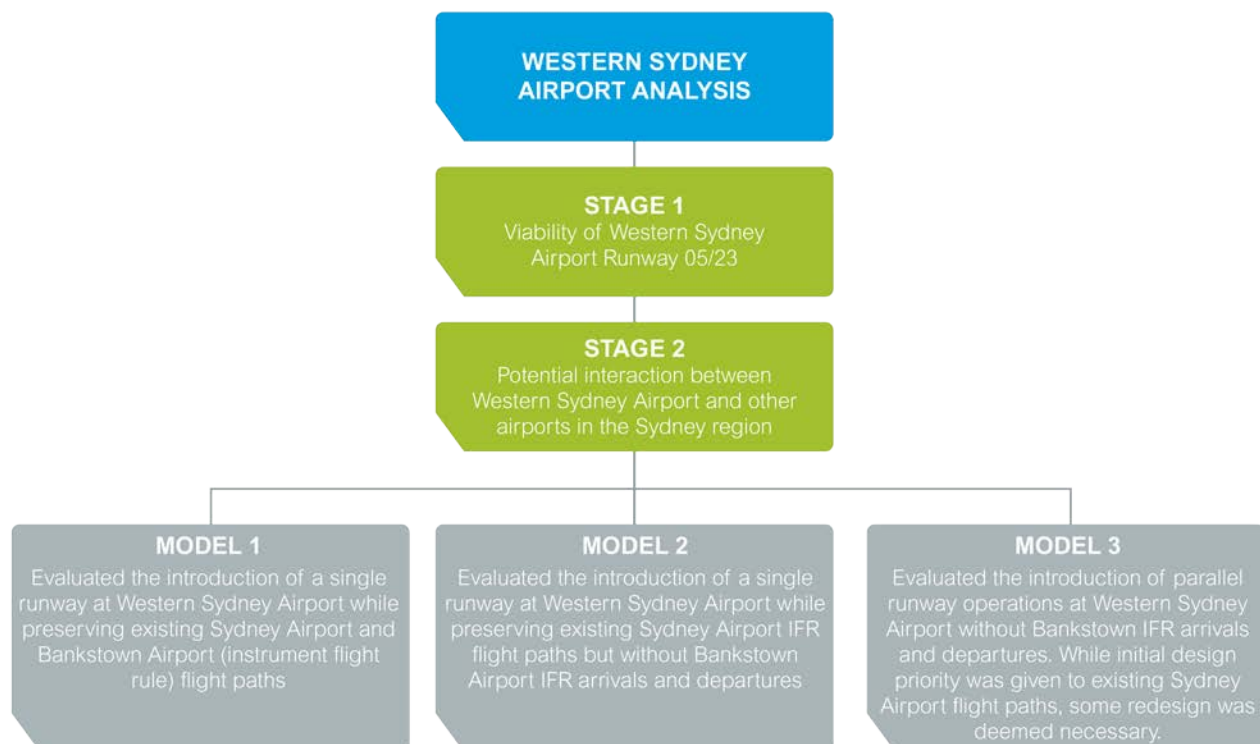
WESTERN SYDNEY AIRPORT ANALYSIS

STAGE 1
Viability of Western Sydney Airport Runway 05/23

STAGE 2
Potential interaction between Western Sydney Airport and other airports in the Sydney region

MODEL 1
Evaluated the introduction of a single runway at Western Sydney Airport while preserving existing Sydney Airport and Bankstown Airport (instrument flight rule) flight paths

MODEL 2
Evaluated the introduction of a single runway at Western Sydney Airport while preserving existing Sydney Airport IFR flight paths but without Bankstown Airport IFR arrivals and departures

MODEL 3
Evaluated the introduction of parallel runway operations at Western Sydney Airport without Bankstown IFR arrivals and departures. While initial design priority was given to existing Sydney Airport flight paths, some redesign was deemed necessary.